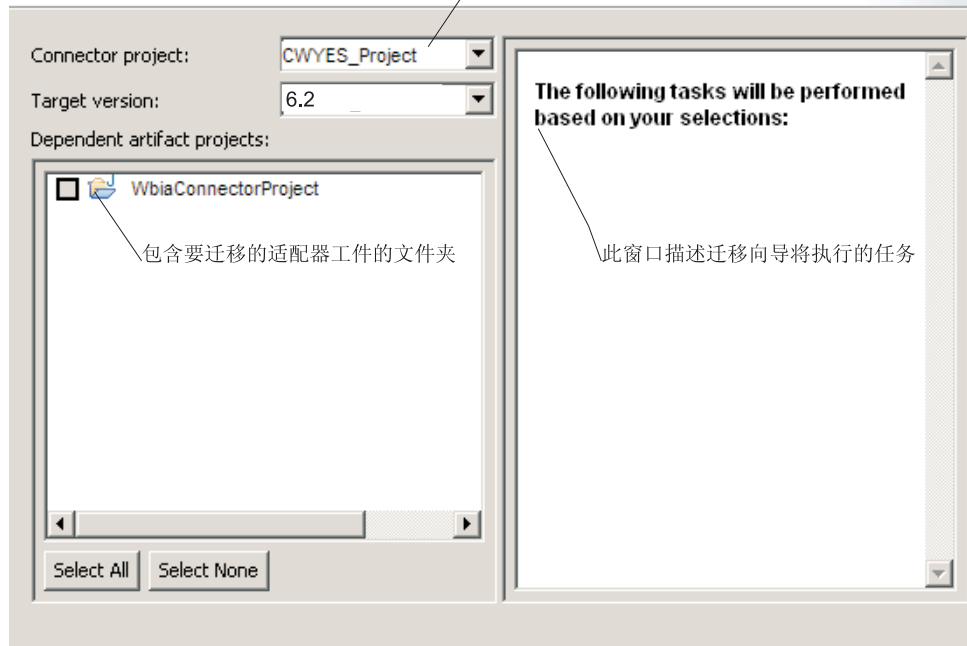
Connector project: CWYES_Project

Target version: 6.2

Dependent artifact projects:

WbiaConnectorProject

包含要迁移的适配器工件的文件夹

Select All Select None

The following tasks will be performed based on your selections:

此窗口描述迁移向导将执行的任务